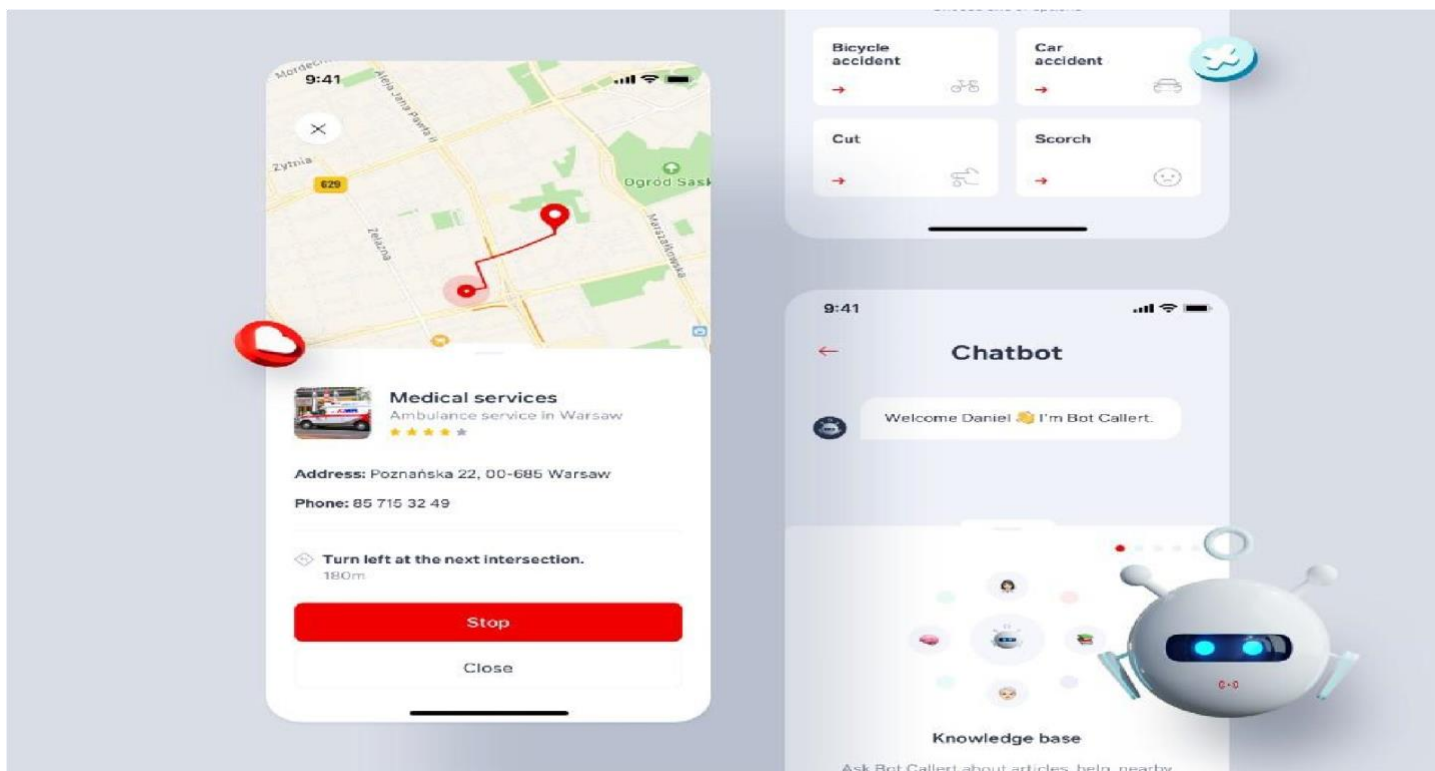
9:41

Mordecin

Aleja Jana Pawła II

Żytnia

629

Ogród Saski

Żelazna

Marszałkowska

Medical services

Ambulance service in Warsaw

Address: Poznańska 22, 00-685 Warsaw

Phone: 85 715 32 49

Turn left at the next intersection.

180m

Stop

Close

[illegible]

Bicycle accident

Car accident

Cut

Scorch

9:41

Chatbot

Welcome Daniel 👋 I'm Bot Callert.

Knowledge base

Ask Bot Callert about articles, help, nearby